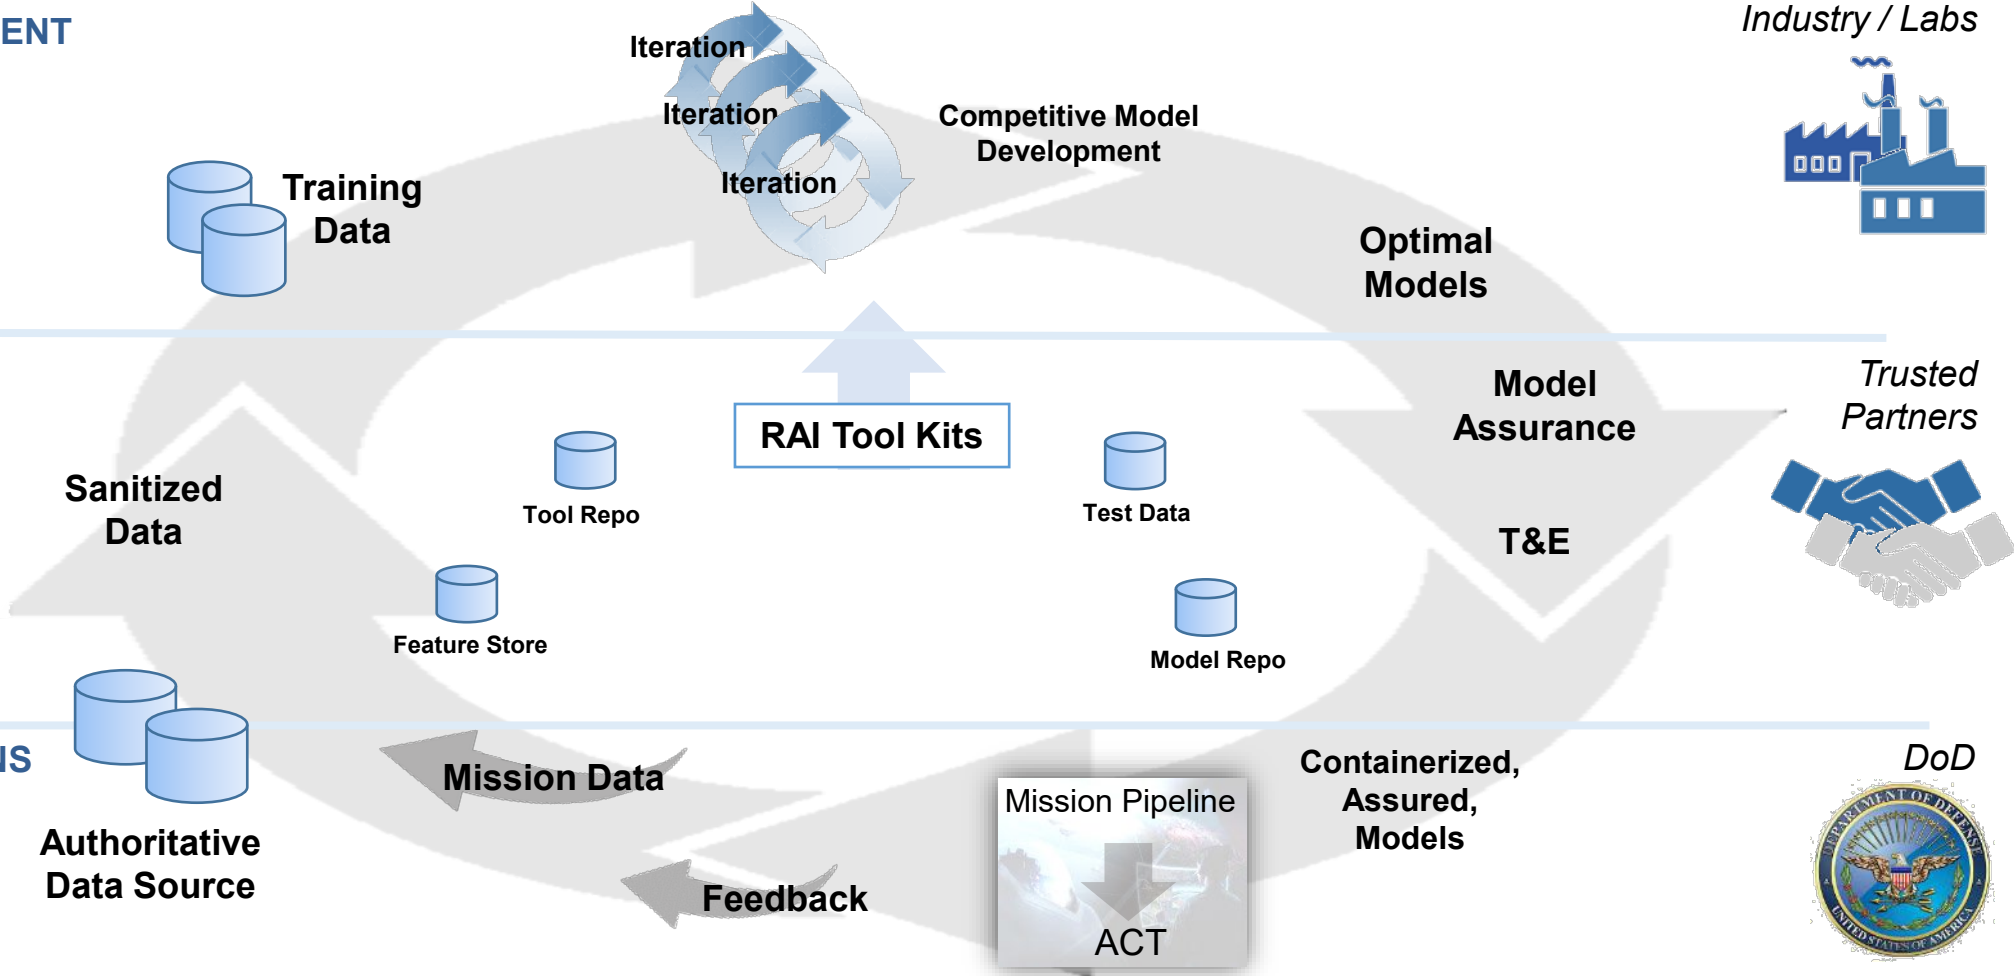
ENT

Iteration
Iteration
Iteration

Industry / Labs

Training Data

Competitive Model Development

Optimal Models

Model Assurance

Trusted Partners

RAI Tool Kits

Sanitized Data

Tool Repo

Test Data

T&E

Feature Store

Model Repo

IS

Mission Data

Authoritative Data Source

Mission Pipeline

ACT

Containerized, Assured, Models

DoD

DEPARTMENT OF DEFENSE
UNITED STATES OF AMERICA

Feedback